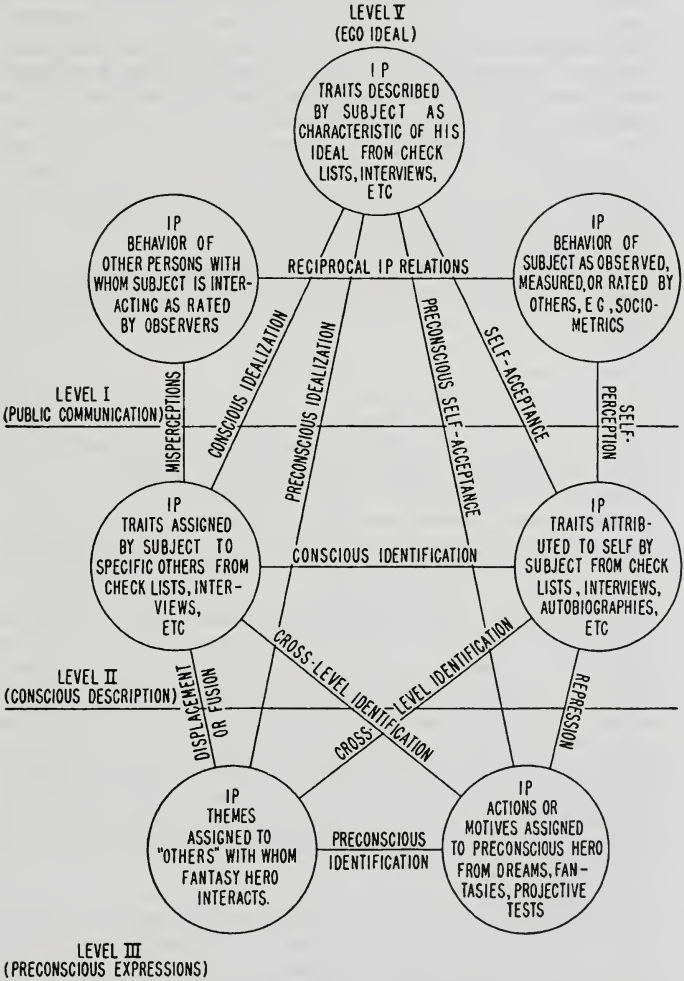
LEVEL V
(EGO IDEAL)

IP
TRAITS DESCRIBED BY SUBJECT AS CHARACTERISTIC OF HIS IDEAL FROM CHECK LISTS, INTERVIEWS, ETC

IP
BEHAVIOR OF OTHER PERSONS WITH WHOM SUBJECT IS INTERACTING AS RATED BY OBSERVERS

RECIPROCAL IP RELATIONS

IP
BEHAVIOR OF SUBJECT AS OBSERVED, MEASURED, OR RATED BY OTHERS, E G, SOCIOMETRICS

CONSCIOUS IDEALIZATION

PRECONSCIOUS IDEALIZATION

PRECONSCIOUS SELF-ACCEPTANCE

SELF-ACCEPTANCE

LEVEL I
(PUBLIC COMMUNICATION)

MISPERCEPTIONS

SELF-PERCEPTION

IP
TRAITS ASSIGNED BY SUBJECT TO SPECIFIC OTHERS FROM CHECK LISTS, INTERVIEWS, ETC

CONSCIOUS IDENTIFICATION

IP
TRAITS ATTRIBUTED TO SELF BY SUBJECT FROM CHECK LISTS, INTERVIEWS, AUTOBIOGRAPHIES, ETC

CROSS-LEVEL IDENTIFICATION

CROSS-LEVEL IDENTIFICATION

LEVEL II
(CONSCIOUS DESCRIPTION)

DISPLACEMENT OR FUSION

REPRESSION

IP
THEMES ASSIGNED TO "OTHERS" WITH WHOM FANTASY HERO INTERACTS.

PRECONSCIOUS IDENTIFICATION

IP
ACTIONS OR MOTIVES ASSIGNED TO PRECONSCIOUS HERO FROM DREAMS, FANTASIES, PROJECTIVE TESTS

LEVEL III
(PRECONSCIOUS EXPRESSIONS)